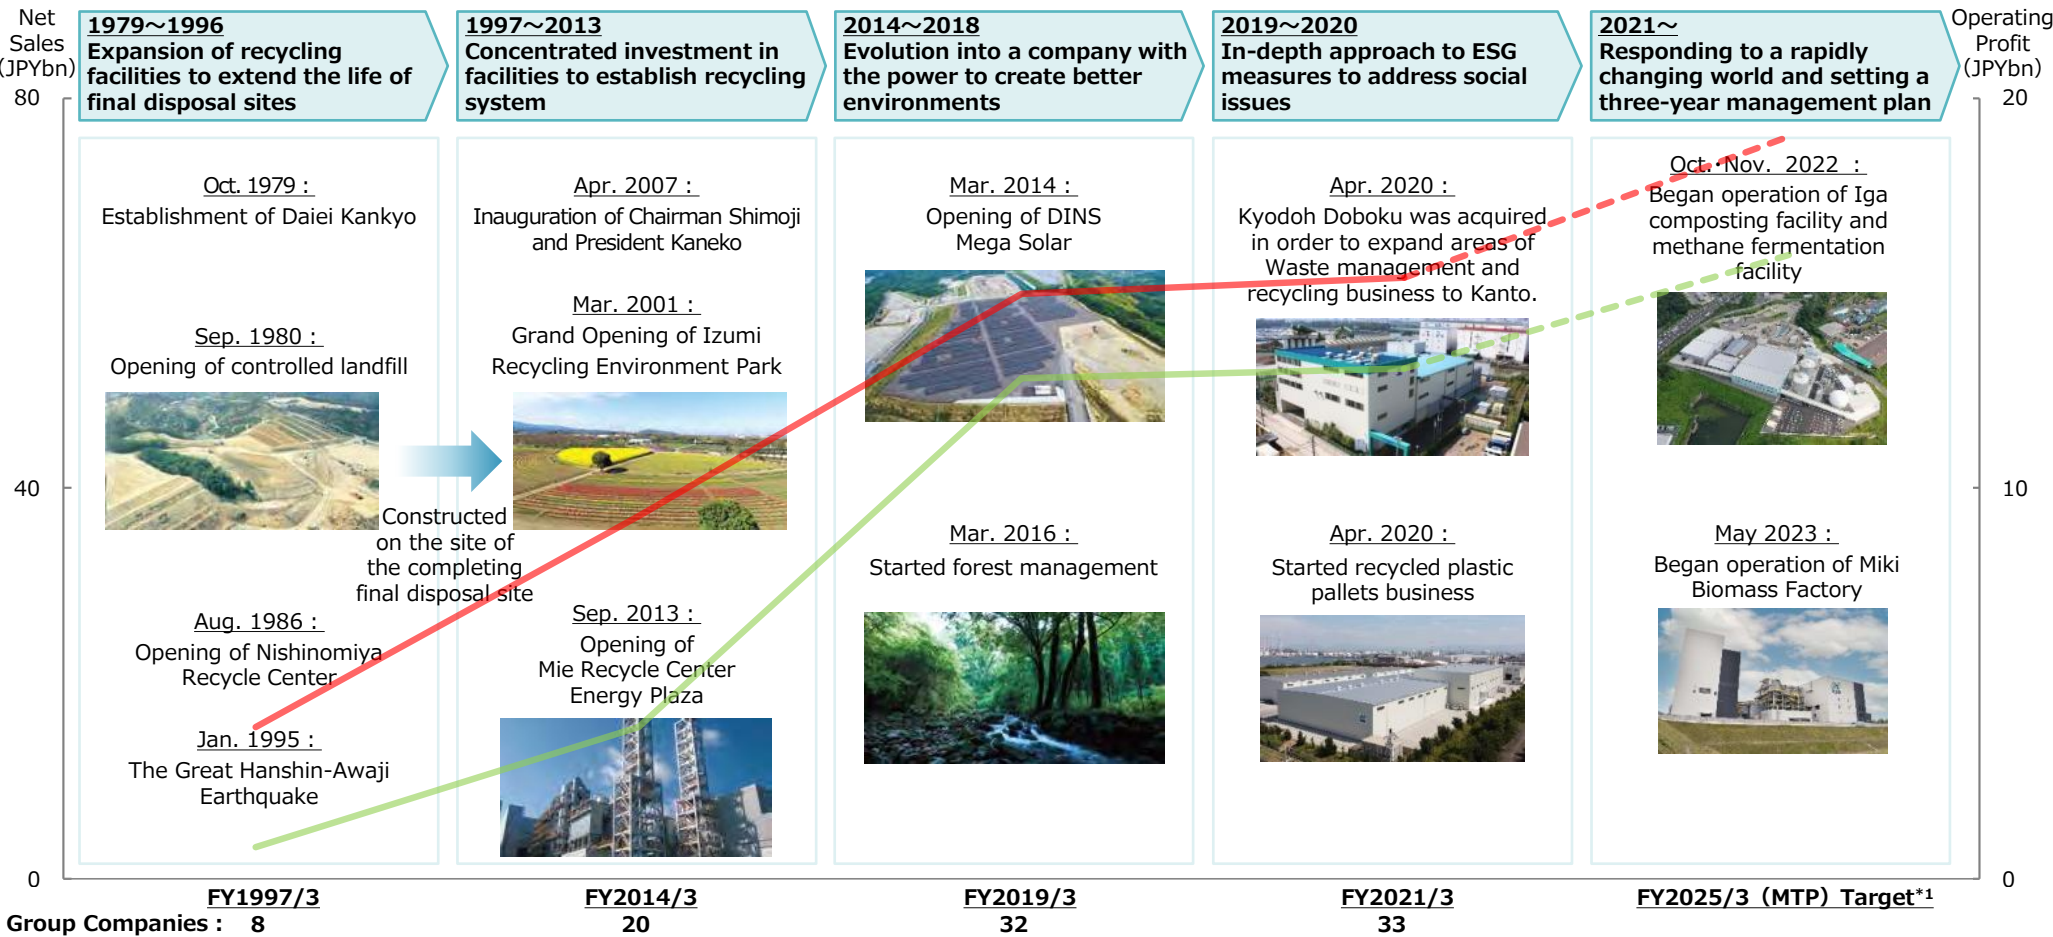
Net Sales (JPYbn)

80

40

0

1979~1996
Expansion of recycling facilities to extend the life of final disposal sites

1997~2013
Concentrated investment in facilities to establish recycling system

2014~2018
Evolution into a company with the power to create better environments

2019~2020
In-depth approach to ESG measures to address social issues

2021~
Responding to a rapidly changing world and setting a three-year management plan

Operating Profit (JPYbn)

20

10

0

Oct. 1979 :
Establishment of Daiei Kankyo

Sep. 1980 :
Opening of controlled landfill

Constructed on the site of the completing final disposal site

Aug. 1986 :
Opening of Nishinomiya Recycle Center

Jan. 1995 :
The Great Hanshin-Awaji Earthquake

Apr. 2007 :
Inauguration of Chairman Shimoji and President Kaneko

Mar. 2001 :
Grand Opening of Izumi Recycling Environment Park

Sep. 2013 :
Opening of Mie Recycle Center Energy Plaza

Mar. 2014 :
Opening of DINS Mega Solar

Mar. 2016 :
Started forest management

Apr. 2020 :
Kyodoh Doboku was acquired in order to expand areas of Waste management and recycling business to Kanto.

Apr. 2020 :
Started recycled plastic pallets business

Oct.-Nov. 2022 :
Began operation of Iga composting facility and methane fermentation facility

May 2023 :
Began operation of Miki Biomass Factory

FY1997/3
FY2014/3
FY2019/3
FY2021/3
FY2025/3 (MTP) Target*1

Group Companies : 8
20
32
33